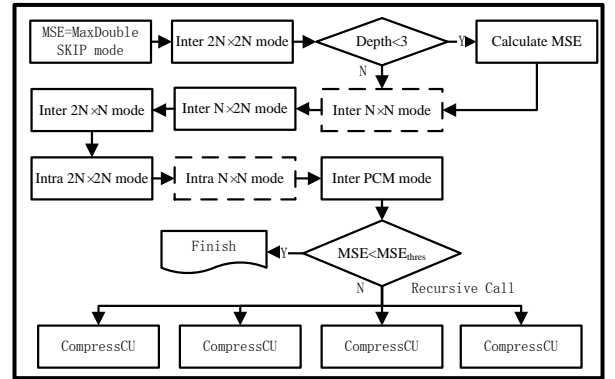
MSE=MaxDouble
SKIP mode

Inter 2N×2N mode

Depth<3

Y

Calculate MSE

N

Inter 2N×N mode

Inter N×2N mode

Inter N×N mode

Intra 2N×2N mode

Intra N×N mode

Inter PCM mode

Finish

Y

MSE<MSE$_{thres}$

N

Recursive Call

CompressCU

CompressCU

CompressCU

CompressCU